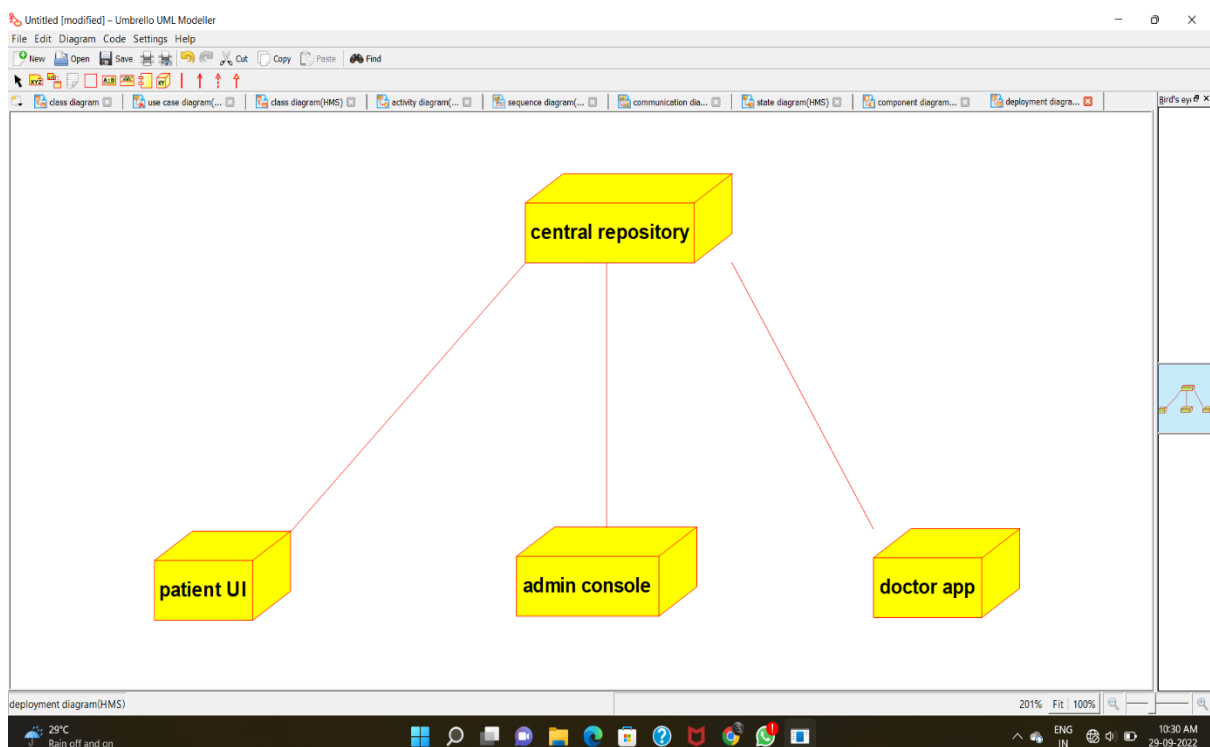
Untitled [modified] – Umbrello UML Modeller

File Edit Diagram Code Settings Help

New Open Save Cut Copy Paste Find

class diagram | use case diagram(... | class diagram(HMS) | activity diagram(... | sequence diagram(... | communication dia... | state diagram(HMS) | component diagram... | deployment diagra...

Bird's eye

central repository

patient UI

admin console

doctor app

deployment diagram(HMS)

201% Fit 100%

29°C
Rain off and on

ENG
IN

10:30 AM
29-09-2022